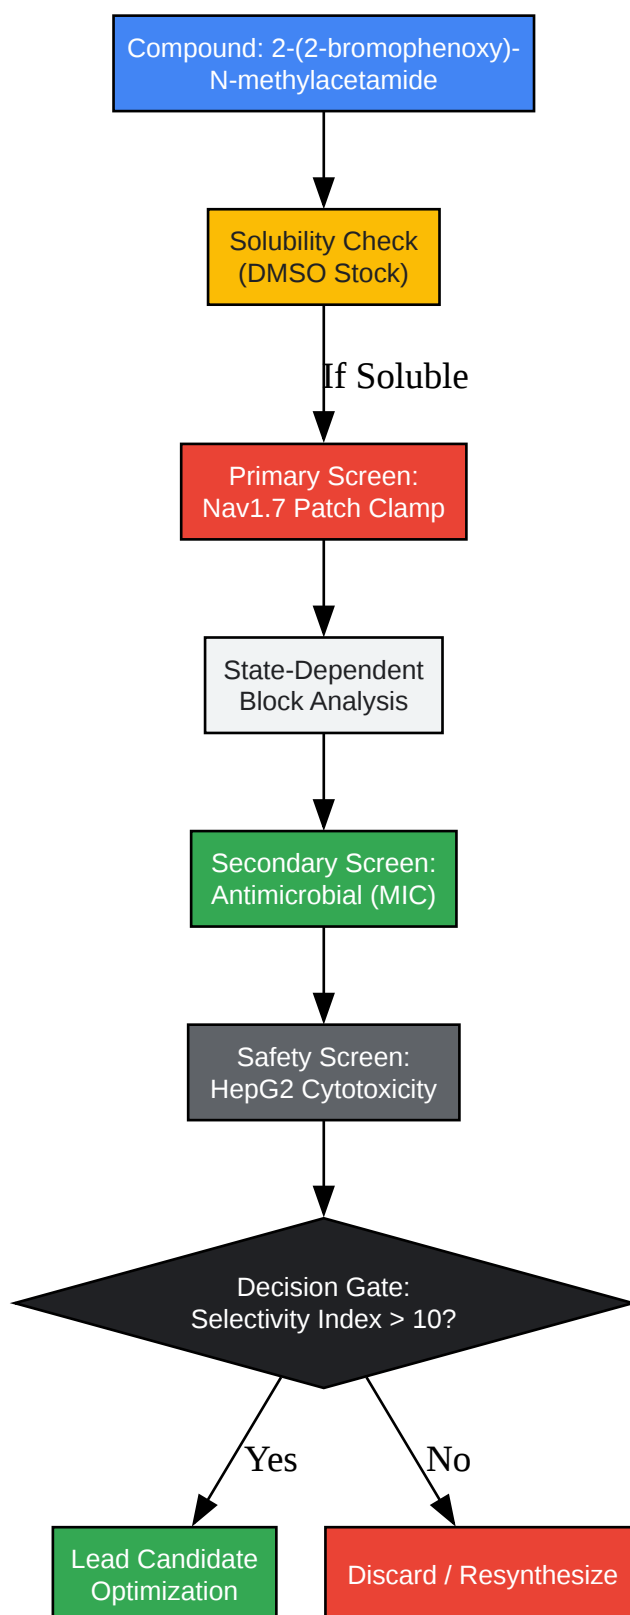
Compound: 2-(2-bromophenoxy)-N-methylacetamide

Solubility Check (DMSO Stock)

If Soluble

Primary Screen: Nav1.7 Patch Clamp

State-Dependent Block Analysis

Secondary Screen: Antimicrobial (MIC)

Safety Screen: HepG2 Cytotoxicity

Decision Gate: Selectivity Index > 10?

Yes

No

Lead Candidate Optimization

Discard / Resynthesize